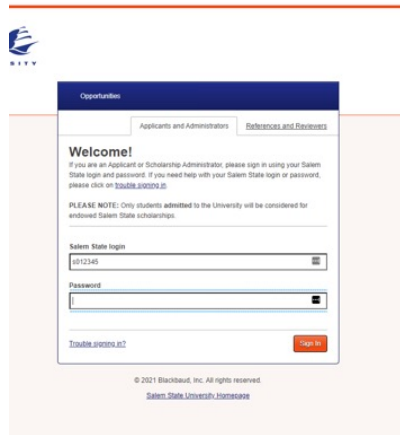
SITY

Opportunities

Applicants and Administrators

References and Reviewers

Welcome!

If you are an Applicant or Scholarship Administrator, please sign in using your Salem State login and password. If you need help with your Salem State login or password, please click on trouble signing in.

PLEASE NOTE: Only students admitted to the University will be considered for endowed Salem State scholarships.

Salem State login

s0123456

Password

Trouble signing in?

Sign In

© 2021 Blackbaud, Inc. All rights reserved.

Salem State University Homepage